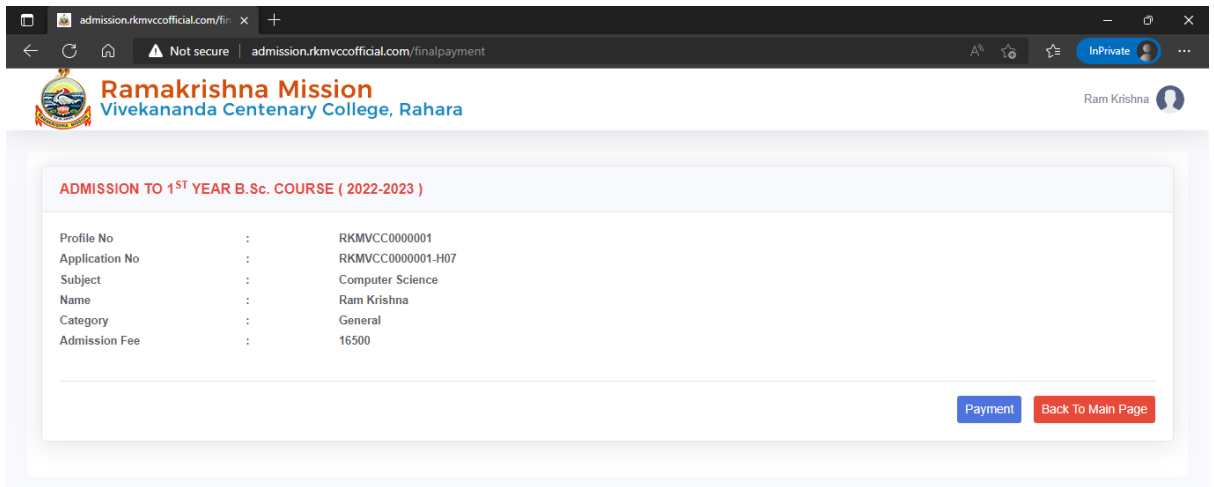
admission.rkmvccofficial.com/fin ×
+

Not secure | admission.rkmvccofficial.com/finalpayment

InPrivate

Ramakrishna Mission
Vivekananda Centenary College, Rahara

Ram Krishna

ADMISSION TO 1$^{ST}$ YEAR B.Sc. COURSE ( 2022-2023 )

| | | |
|---|---|---|
| Profile No | : | RKMVCC0000001 |
| Application No | : | RKMVCC0000001-H07 |
| Subject | : | Computer Science |
| Name | : | Ram Krishna |
| Category | : | General |
| Admission Fee | : | 16500 |

Payment
Back To Main Page